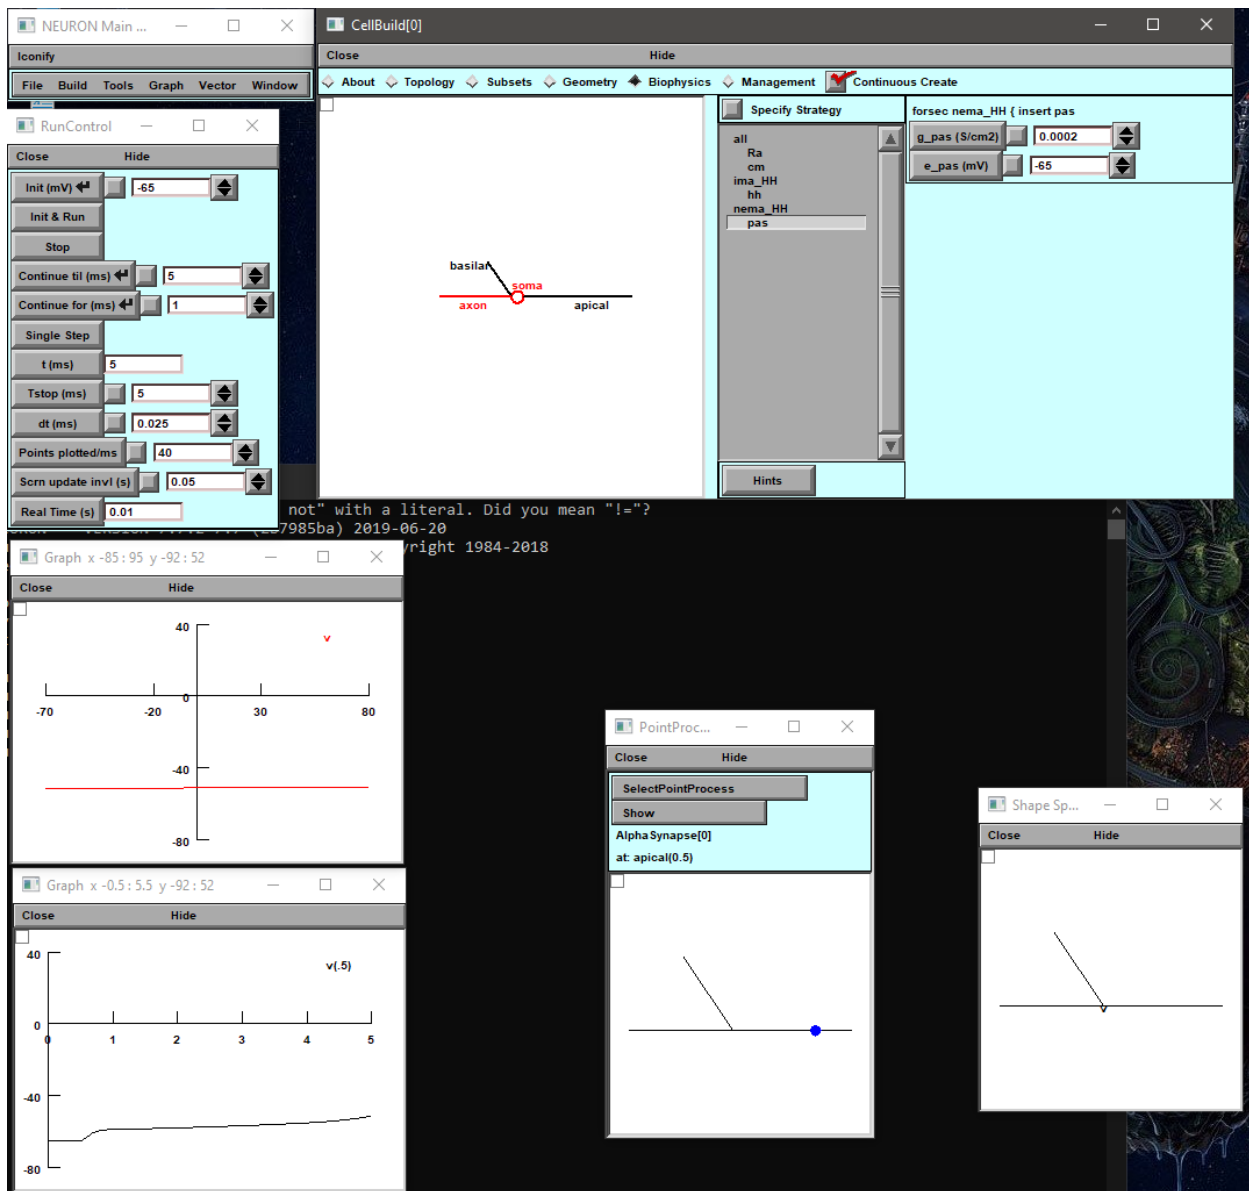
NEURON Main ...

Iconify

File Build Tools Graph Vector Window

RunControl

Close Hide

Init (mV) -65

Init & Run

Stop

Continue til (ms) 5

Continue for (ms) 1

Single Step

t (ms) 5

Tstop (ms) 5

dt (ms) 0.025

Points plotted/ms 40

Scrn update invl (s) 0.05

Real Time (s) 0.01

CellBuild[0]

Close Hide

About Topology Subsets Geometry Biophysics Management Continuous Create

Specify Strategy

all
Ra
cm
ima_HH
hh
nema_HH
pas

Hints

forsec nema_HH { insert pas

g_pas (S/cm2) 0.0002

e_pas (mV) -65

basilar
soma
axon
apical

not" with a literal. Did you mean "!="?
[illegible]7985ba) 2019-06-20
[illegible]right 1984-2018

Graph x -85 : 95 y -92 : 52

Close Hide

40
v
-70 -20 0 30 80
-40
-80

Graph x -0.5 : 5.5 y -92 : 52

Close Hide

40
v(.5)
0
0 1 2 3 4 5
-40
-80

PointProc...

Close Hide

SelectPointProcess

Show

AlphaSynapse[0]

at: apical(0.5)

Shape Sp...

Close Hide